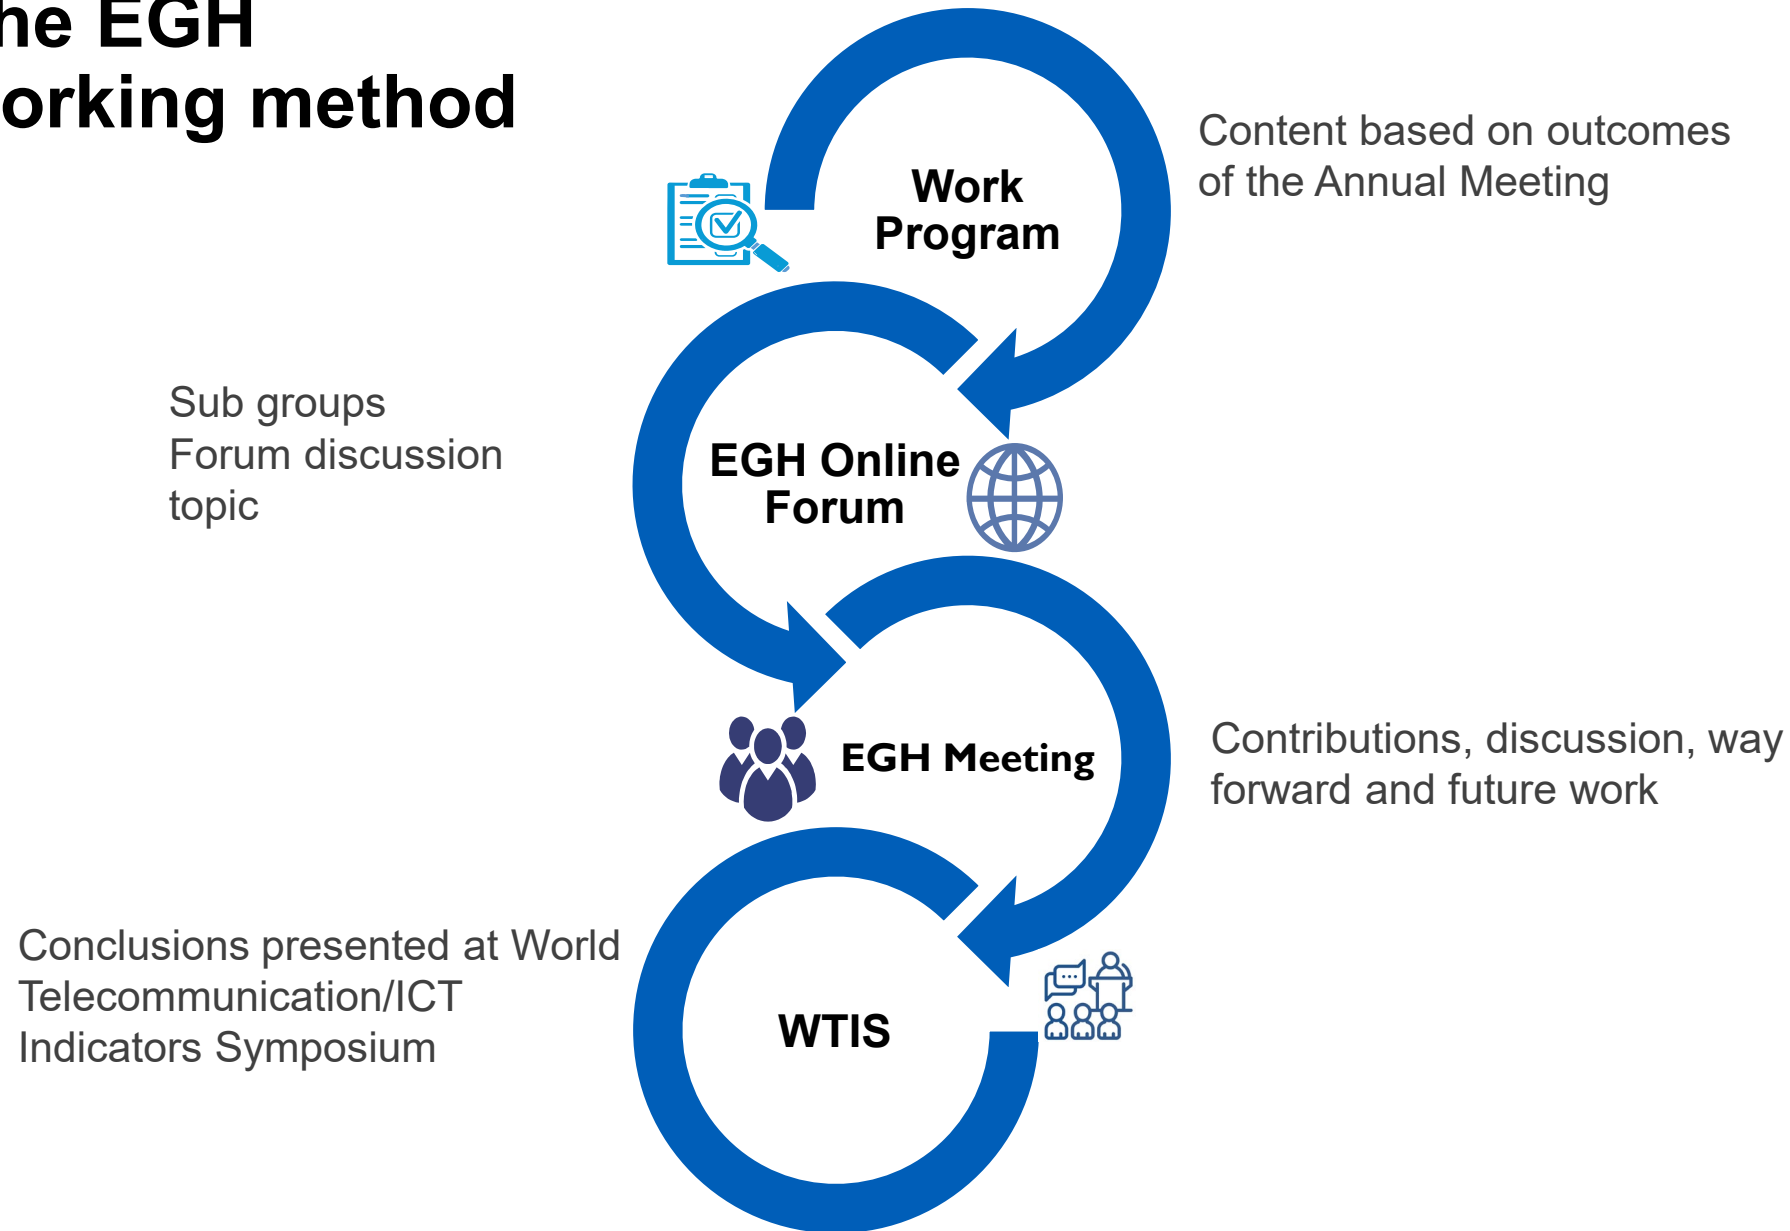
he EGH
orking method

Work Program

Content based on outcomes of the Annual Meeting

Sub groups
Forum discussion topic

EGH Online Forum

EGH Meeting

Contributions, discussion, way forward and future work

Conclusions presented at World Telecommunication/ICT Indicators Symposium

WTIS